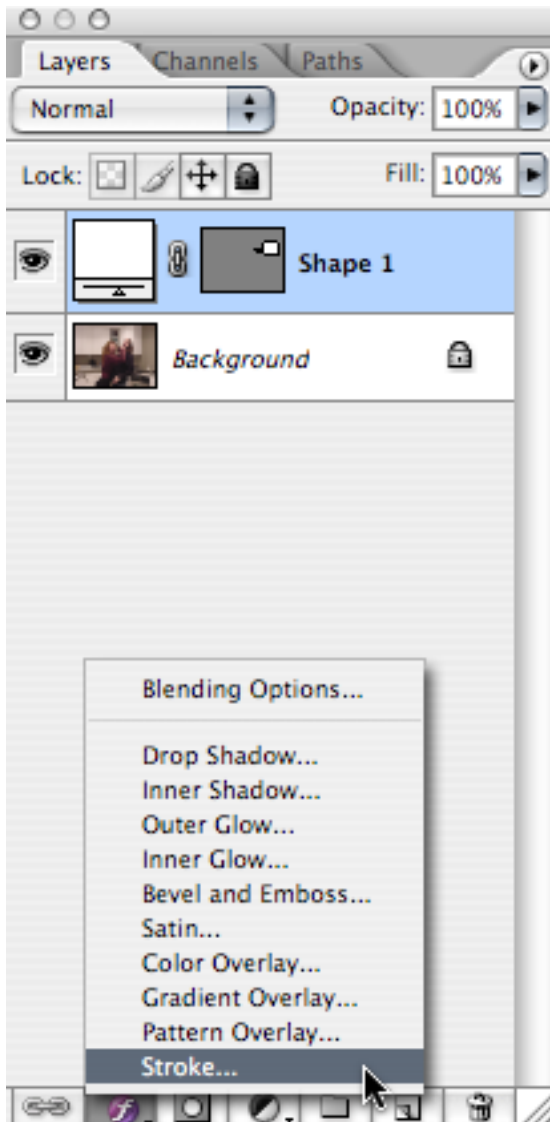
Layers Channels Paths

Normal

Opacity: 100%

Lock:

Fill: 100%

Shape 1

Background

Blending Options...

Drop Shadow...
Inner Shadow...
Outer Glow...
Inner Glow...
Bevel and Emboss...
Satin...
Color Overlay...
Gradient Overlay...
Pattern Overlay...
Stroke...